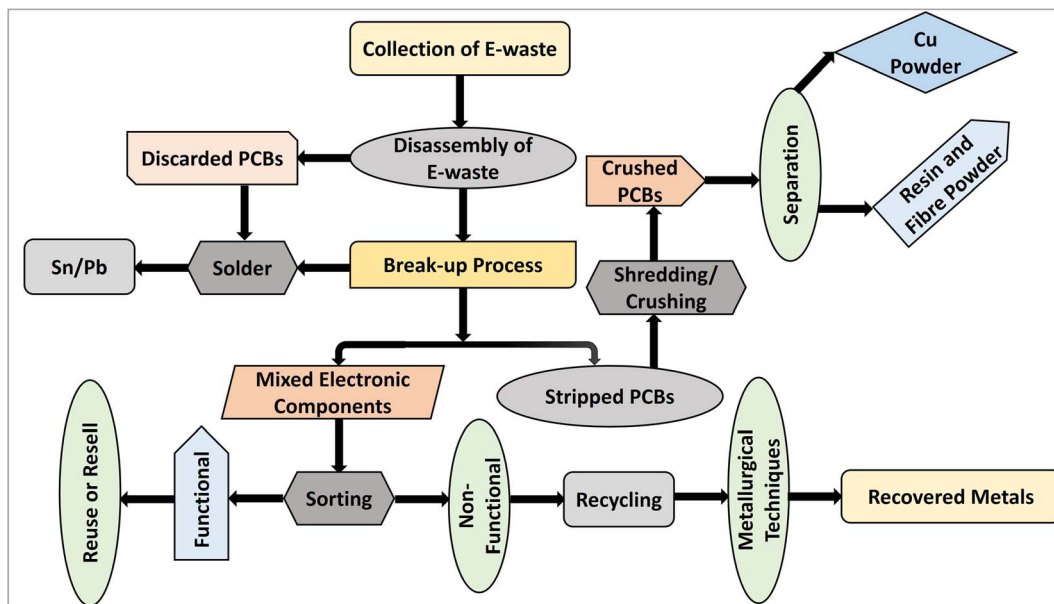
Collection of E-waste

Disassembly of E-waste

Discarded PCBs

Sn/Pb

Solder

Break-up Process

Crushed PCBs

Separation

Cu Powder

Resin and Fibre Powder

Shredding/ Crushing

Mixed Electronic Components

Stripped PCBs

Reuse or Resell

Functional

Sorting

Non-Functional

Recycling

Metallurgical Techniques

Recovered Metals